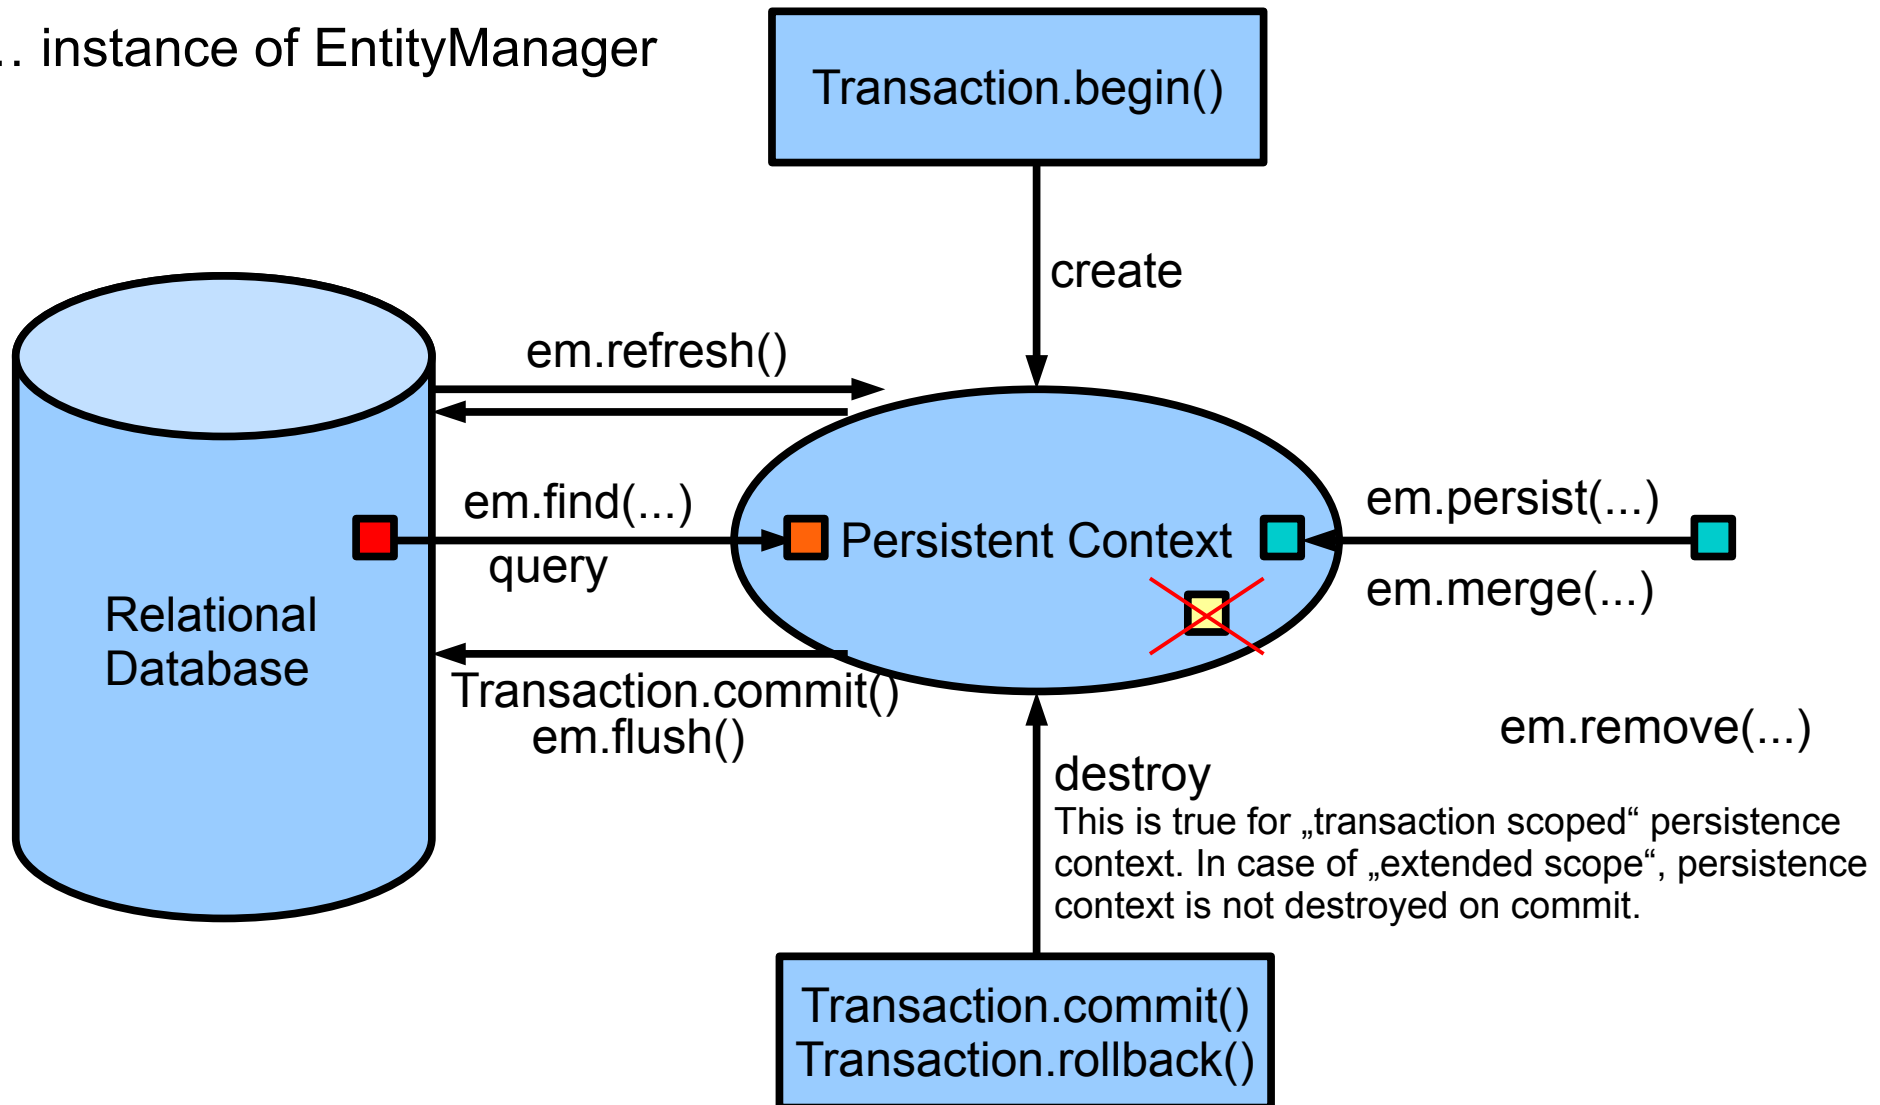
.. instance of EntityManager

Transaction.begin()

create

em.refresh()

Relational Database

em.find(...)

query

Persistent Context

em.persist(...)

em.merge(...)

Transaction.commit()
em.flush()

em.remove(...)

destroy
This is true for „transaction scoped“ persistence context. In case of „extended scope“, persistence context is not destroyed on commit.

Transaction.commit()
Transaction.rollback()